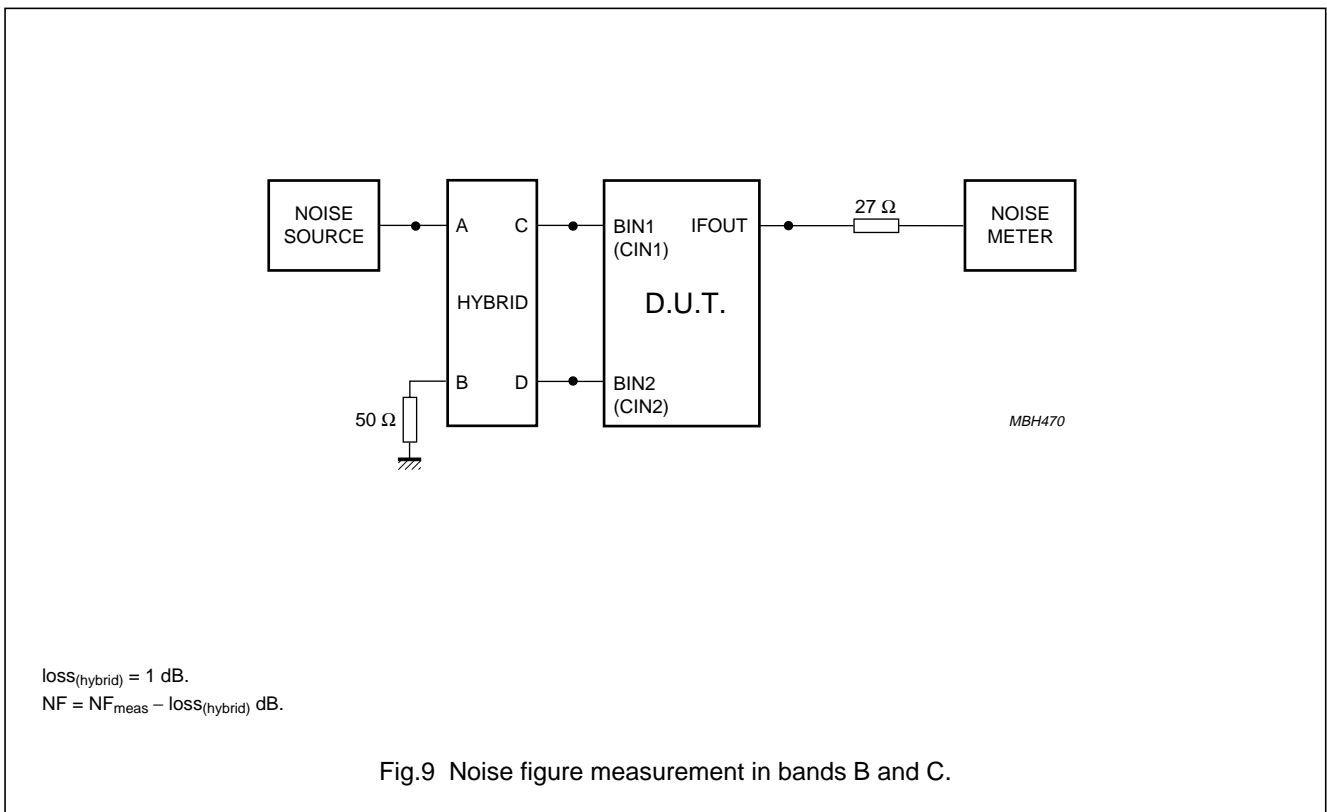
NOISE SOURCE

A

C

HYBRID

B

D

50 Ω

BIN1 (CIN1)

IFOUT

D.U.T.

BIN2 (CIN2)

27 Ω

NOISE METER

MBH470

$loss_{(hybrid)}$ = 1 dB.
NF = $NF_{meas}$ − $loss_{(hybrid)}$ dB.

Fig.9 Noise figure measurement in bands B and C.